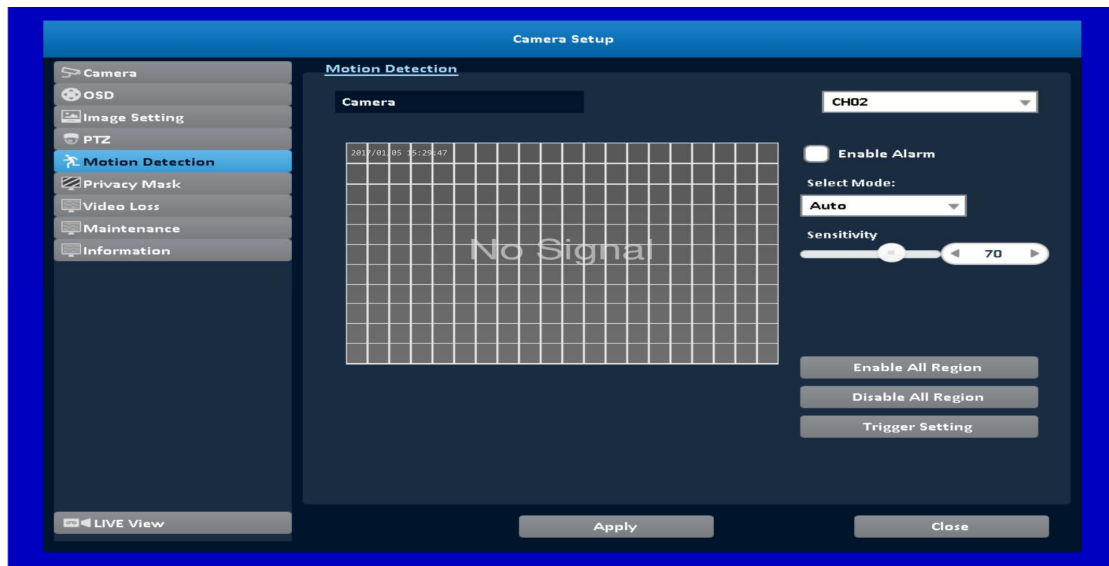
Camera Setup

Camera
OSD
Image Setting
PTZ
Motion Detection
Privacy Mask
Video Loss
Maintenance
Information

Motion Detection

Camera

CH02

2017/01/05 15:29:47

No Signal

Enable Alarm

Select Mode:

Auto

Sensitivity

70

Enable All Region

Disable All Region

Trigger Setting

LIVE View

Apply

Close